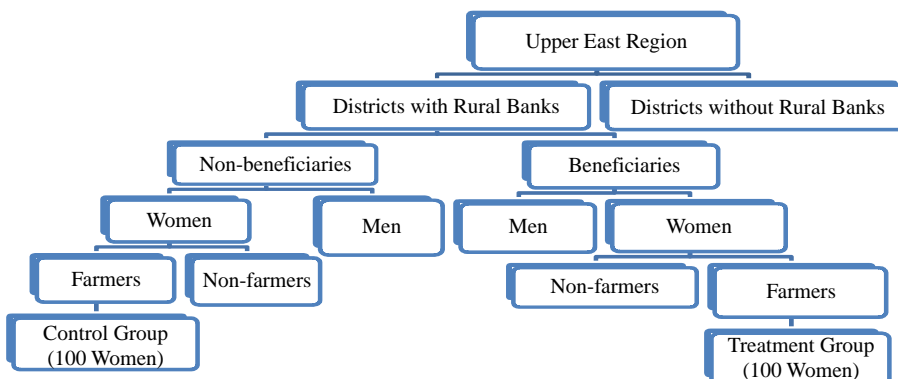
Upper East Region

Districts with Rural Banks

Districts without Rural Banks

Non-beneficiaries

Beneficiaries

Women

Men

Men

Women

Farmers

Non-farmers

Non-farmers

Farmers

Control Group (100 Women)

Treatment Group (100 Women)